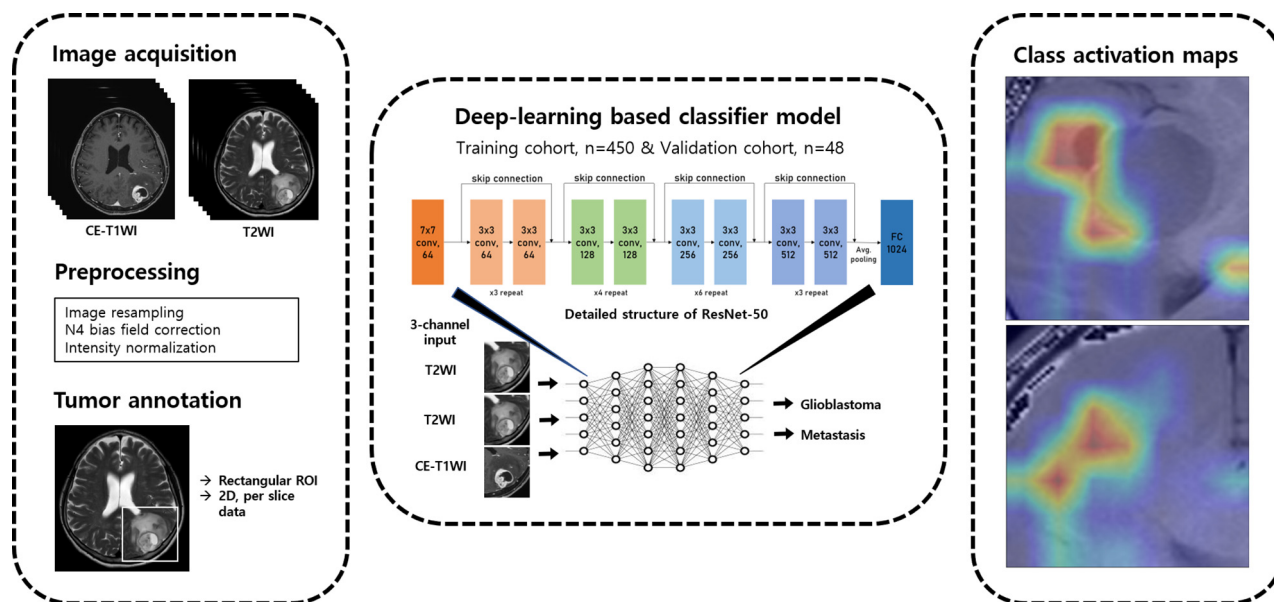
Image acquisition

CE-T1WI

T2WI

Preprocessing

Image resampling
N4 bias field correction
Intensity normalization

Tumor annotation

→ Rectangular ROI
→ 2D, per slice data

Deep-learning based classifier model

Training cohort, n=450 & Validation cohort, n=48

skip connection
skip connection
skip connection
skip connection

7x7 conv, 64

3x3 conv, 64

3x3 conv, 64

x3 repeat

3x3 conv, 128

3x3 conv, 128

x4 repeat

3x3 conv, 256

3x3 conv, 256

x6 repeat

3x3 conv, 512

3x3 conv, 512

x3 repeat

Avg. pooling

FC 1024

Detailed structure of ResNet-50

3-channel input

T2WI

T2WI

CE-T1WI

Glioblastoma

Metastasis

Class activation maps